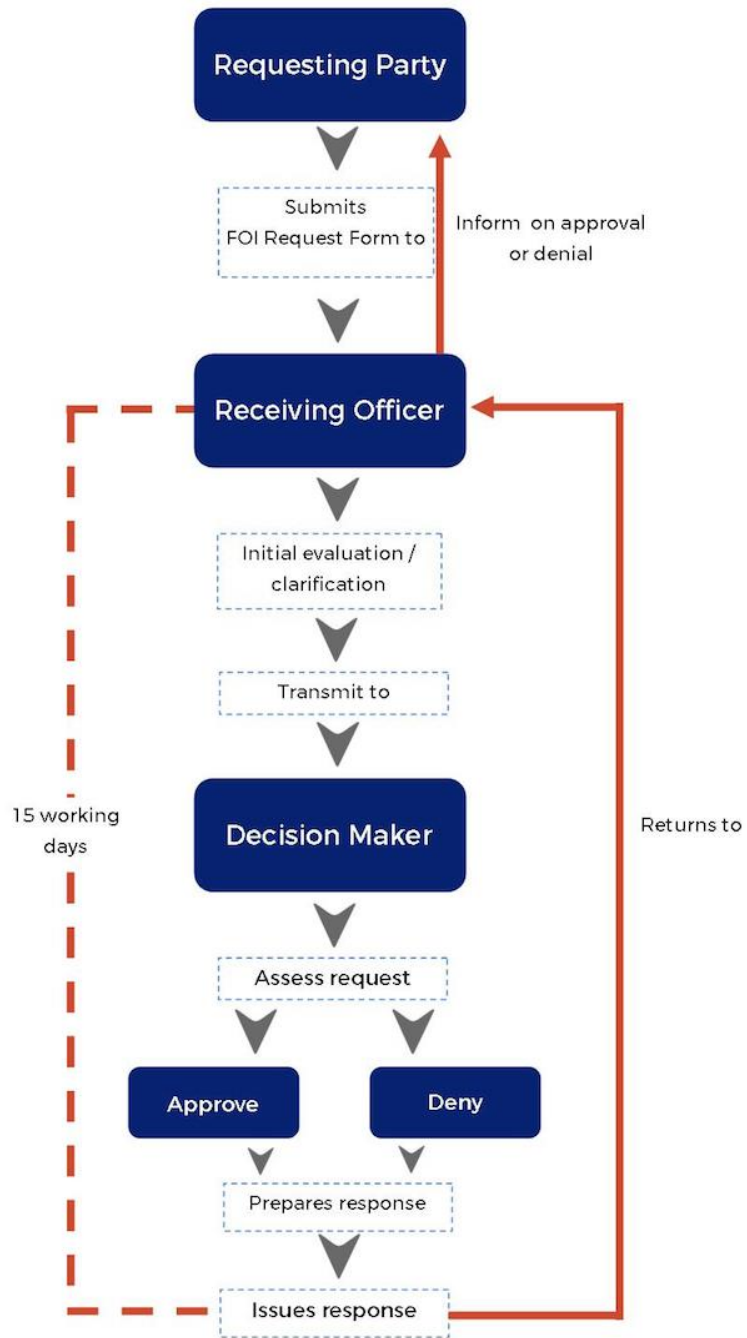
Requesting Party

Submits FOI Request Form to

Inform on approval or denial

Receiving Officer

Initial evaluation / clarification

Transmit to

15 working days

Decision Maker

Returns to

Assess request

Approve

Deny

Prepares response

Issues response